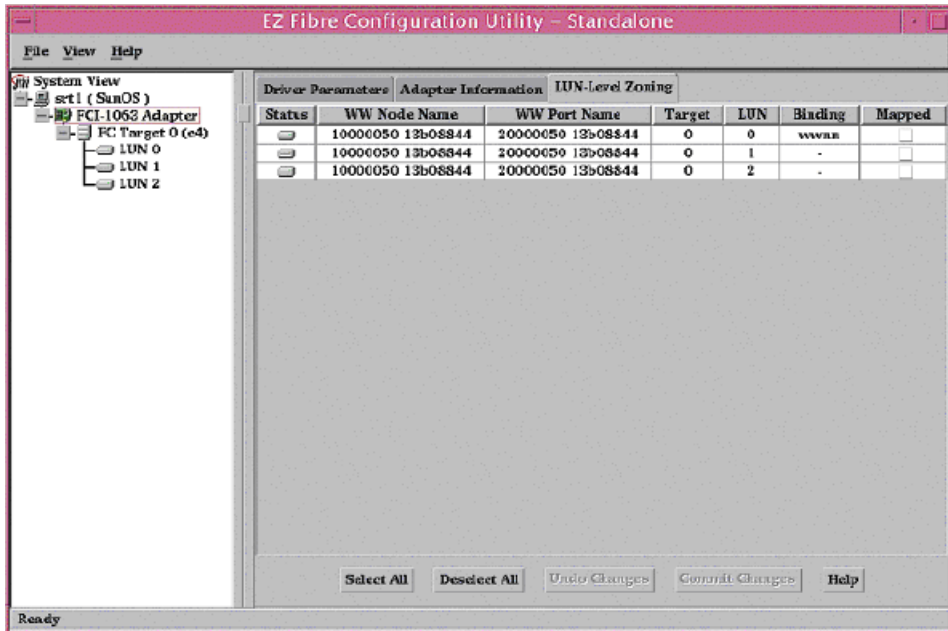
EZ Fibre Configuration Utility – Standalone

File View Help

System View
srt1 ( SunOS )
FCI-1063 Adapter
FC Target 0 (e4)
LUN 0
LUN 1
LUN 2

Driver Parameters Adapter Information LUN-Level Zoning

| Status | WW Node Name | WW Port Name | Target | LUN | Binding | Mapped |
|---|---|---|---|---|---|---|
| | 10000050 13b08844 | 20000050 13b08844 | 0 | 0 | wwnn | |
| | 10000050 13b08844 | 20000050 13b08844 | 0 | 1 | - | |
| | 10000050 13b08844 | 20000050 13b08844 | 0 | 2 | - | |

Select All Deselect All Undo Changes Commit Changes Help

Ready